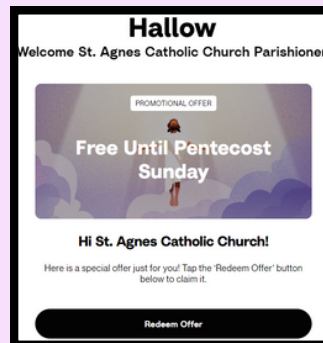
Hallow

Welcome St. Agnes Catholic Church Parishioner

PROMOTIONAL OFFER

Free Until Pentecost Sunday

Hi St. Agnes Catholic Church!

Here is a special offer just for you! Tap the 'Redeem Offer' button below to claim it.

Redeem Offer